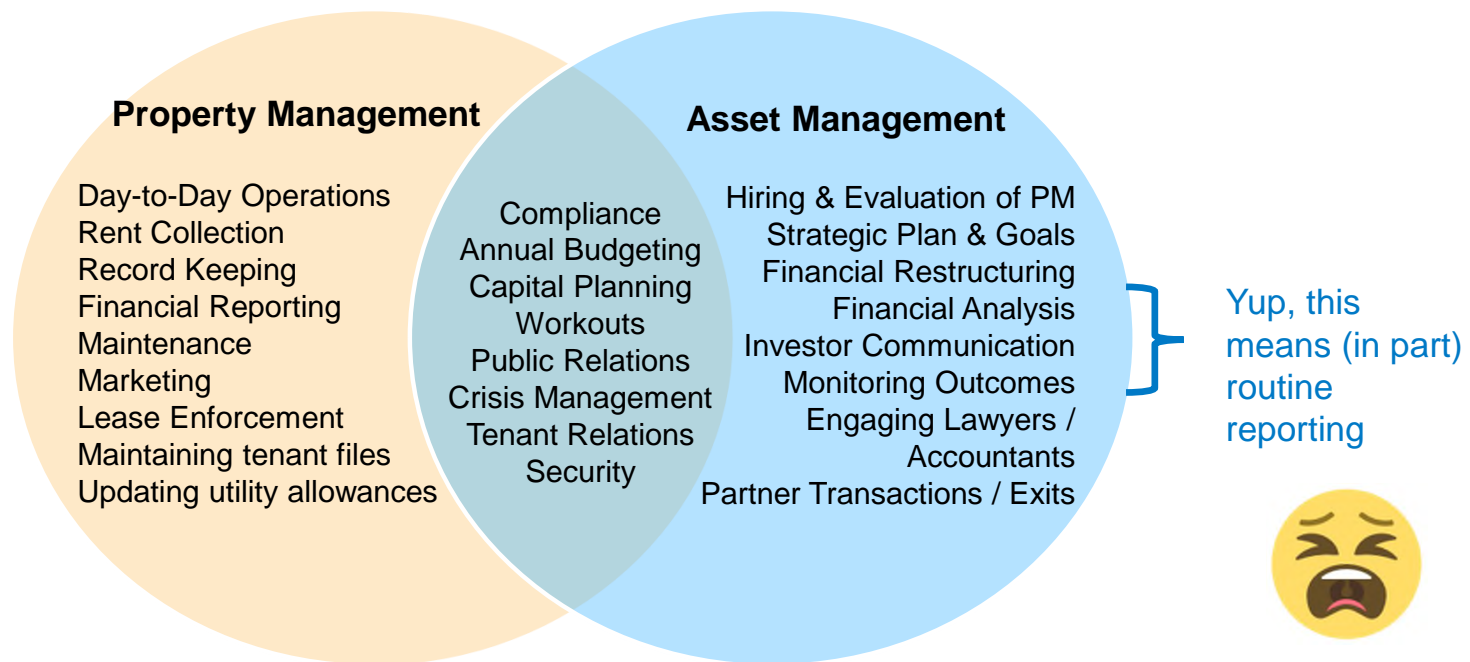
Property Management

Day-to-Day Operations
Rent Collection
Record Keeping
Financial Reporting
Maintenance
Marketing
Lease Enforcement
Maintaining tenant files
Updating utility allowances

Compliance
Annual Budgeting
Capital Planning
Workouts
Public Relations
Crisis Management
Tenant Relations
Security

Asset Management

Hiring & Evaluation of PM
Strategic Plan & Goals
Financial Restructuring
Financial Analysis
Investor Communication
Monitoring Outcomes
Engaging Lawyers / Accountants
Partner Transactions / Exits

Yup, this means (in part) routine reporting